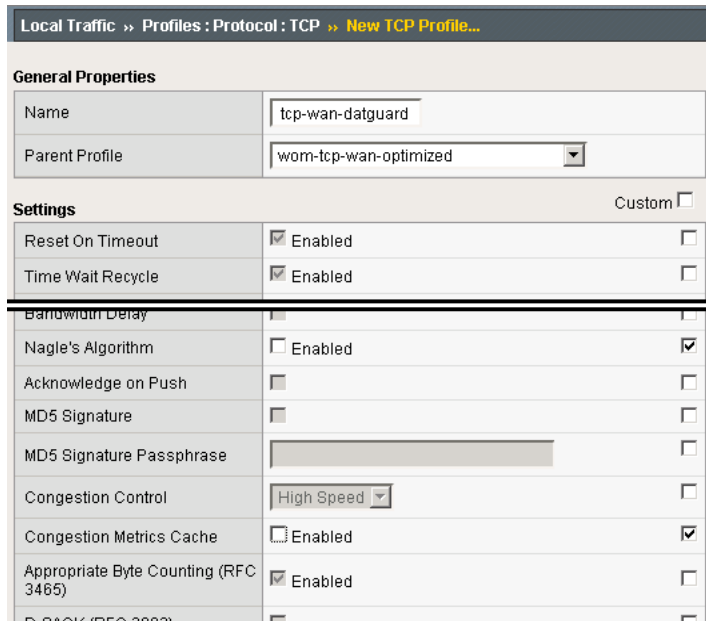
Local Traffic » Profiles : Protocol : TCP » New TCP Profile...

General Properties

| Name | tcp-wan-datguard |
|---|---|
| Parent Profile | wom-tcp-wan-optimized |

Settings

Custom

| | | |
|---|---|---|
| Reset On Timeout | Enabled | |
| Time Wait Recycle | Enabled | |
| Bandwidth Delay | | |
| Nagle's Algorithm | Enabled | |
| Acknowledge on Push | | |
| MD5 Signature | | |
| MD5 Signature Passphrase | | |
| Congestion Control | High Speed | |
| Congestion Metrics Cache | Enabled | |
| Appropriate Byte Counting (RFC 3465) | Enabled | |
| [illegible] | | |